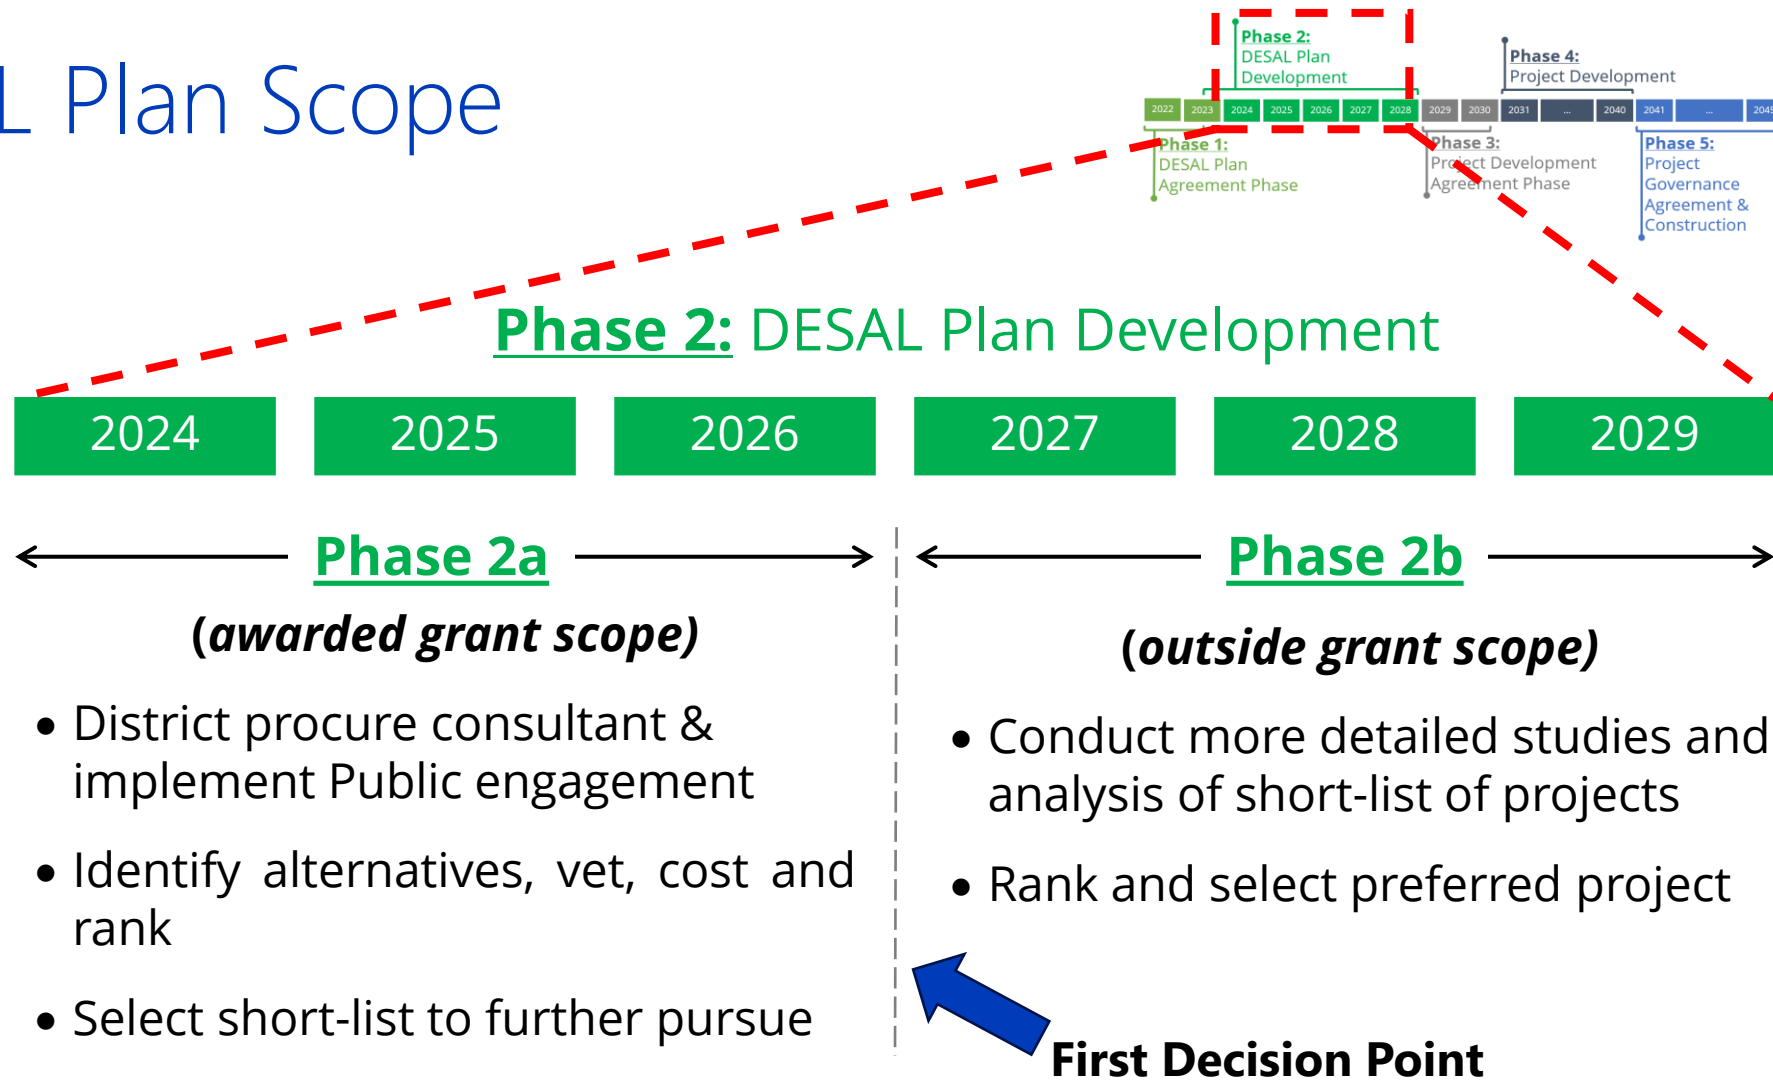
L Plan Scope

Phase 2:
DESAL Plan
Development

Phase 4:
Project Development

2022 2023 2024 2025 2026 2027 2028 2029 2030 2031 ... 2040 2041 ... 204

Phase 1:
DESAL Plan
Agreement Phase

Phase 3:
Project Development
Agreement Phase

Phase 5:
Project
Governance
Agreement &
Construction

Phase 2: DESAL Plan Development

| 2024 | 2025 | 2026 | 2027 | 2028 | 2029 |
|---|---|---|---|---|---|

Phase 2a

(awarded grant scope)

• District procure consultant & implement Public engagement

• Identify alternatives, vet, cost and rank

• Select short-list to further pursue

Phase 2b

(outside grant scope)

• Conduct more detailed studies and analysis of short-list of projects

• Rank and select preferred project

First Decision Point